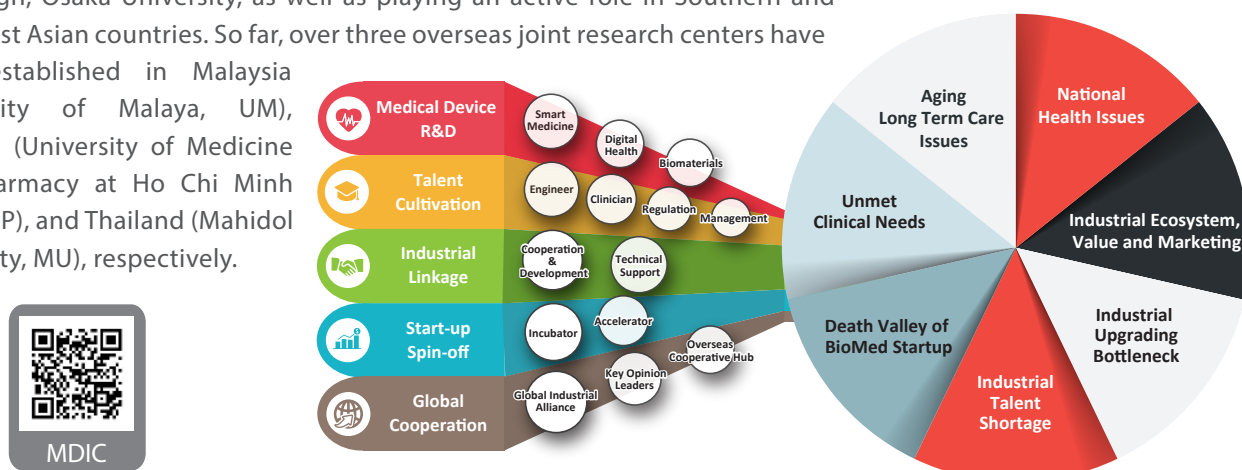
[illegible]gh, Osaka University, as well as playing an active role in Southern and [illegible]st Asian countries. So far, over three overseas joint research centers have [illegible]stablished in Malaysia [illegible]ity of Malaya, UM), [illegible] (University of Medicine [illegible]armacy at Ho Chi Minh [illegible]P), and Thailand (Mahidol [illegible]ty, MU), respectively.

MDIC

Medical Device R&D

Smart Medicine

Digital Health

Biomaterials

Talent Cultivation

Engineer

Clinician

Regulation

Management

Industrial Linkage

Cooperation & Development

Technical Support

Start-up Spin-off

Incubator

Accelerator

Overseas Cooperative Hub

Global Cooperation

Global Industrial Alliance

Key Opinion Leaders

Aging Long Term Care Issues

National Health Issues

Unmet Clinical Needs

Industrial Ecosystem, Value and Marketing

Death Valley of BioMed Startup

Industrial Upgrading Bottleneck

Industrial Talent Shortage